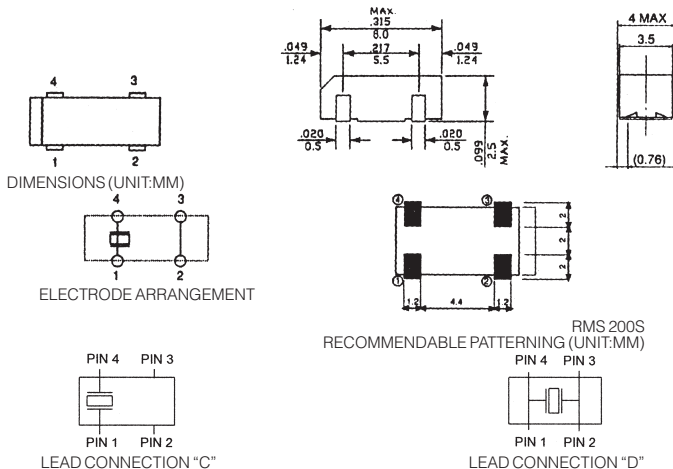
4
3
1
2
DIMENSIONS (UNIT:MM)

MAX.
.315
8.0
.049
1.24
.217
5.5
.049
1.24
.020
0.5
.020
0.5
.099
2.5
MAX.

4 MAX
3.5
(0.76)

4
3
1
2
ELECTRODE ARRANGEMENT

④
③
①
②
2
2
2
1.2
4.4
1.2

RMS 200S
RECOMMENDABLE PATTERNING (UNIT:MM)

PIN 4
PIN 3
PIN 1
PIN 2
LEAD CONNECTION "C"

PIN 4
PIN 3
PIN 1
PIN 2
LEAD CONNECTION "D"